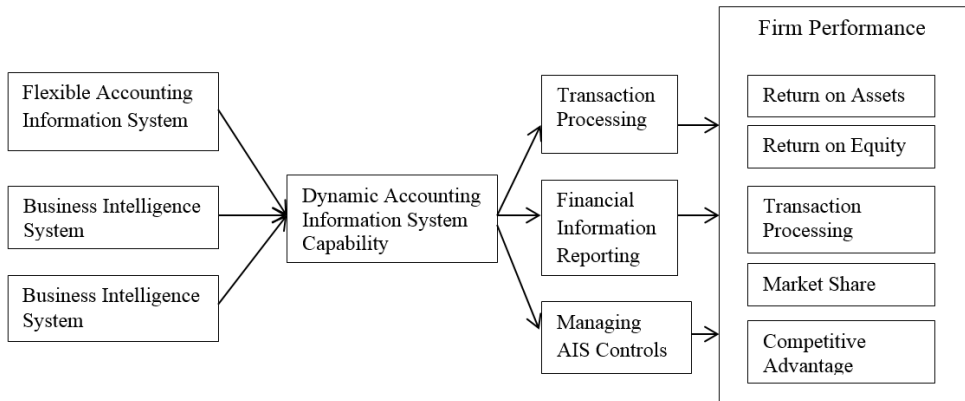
Flexible Accounting Information System

Business Intelligence System

Business Intelligence System

Dynamic Accounting Information System Capability

Transaction Processing

Financial Information Reporting

Managing AIS Controls

Firm Performance

Return on Assets

Return on Equity

Transaction Processing

Market Share

Competitive Advantage